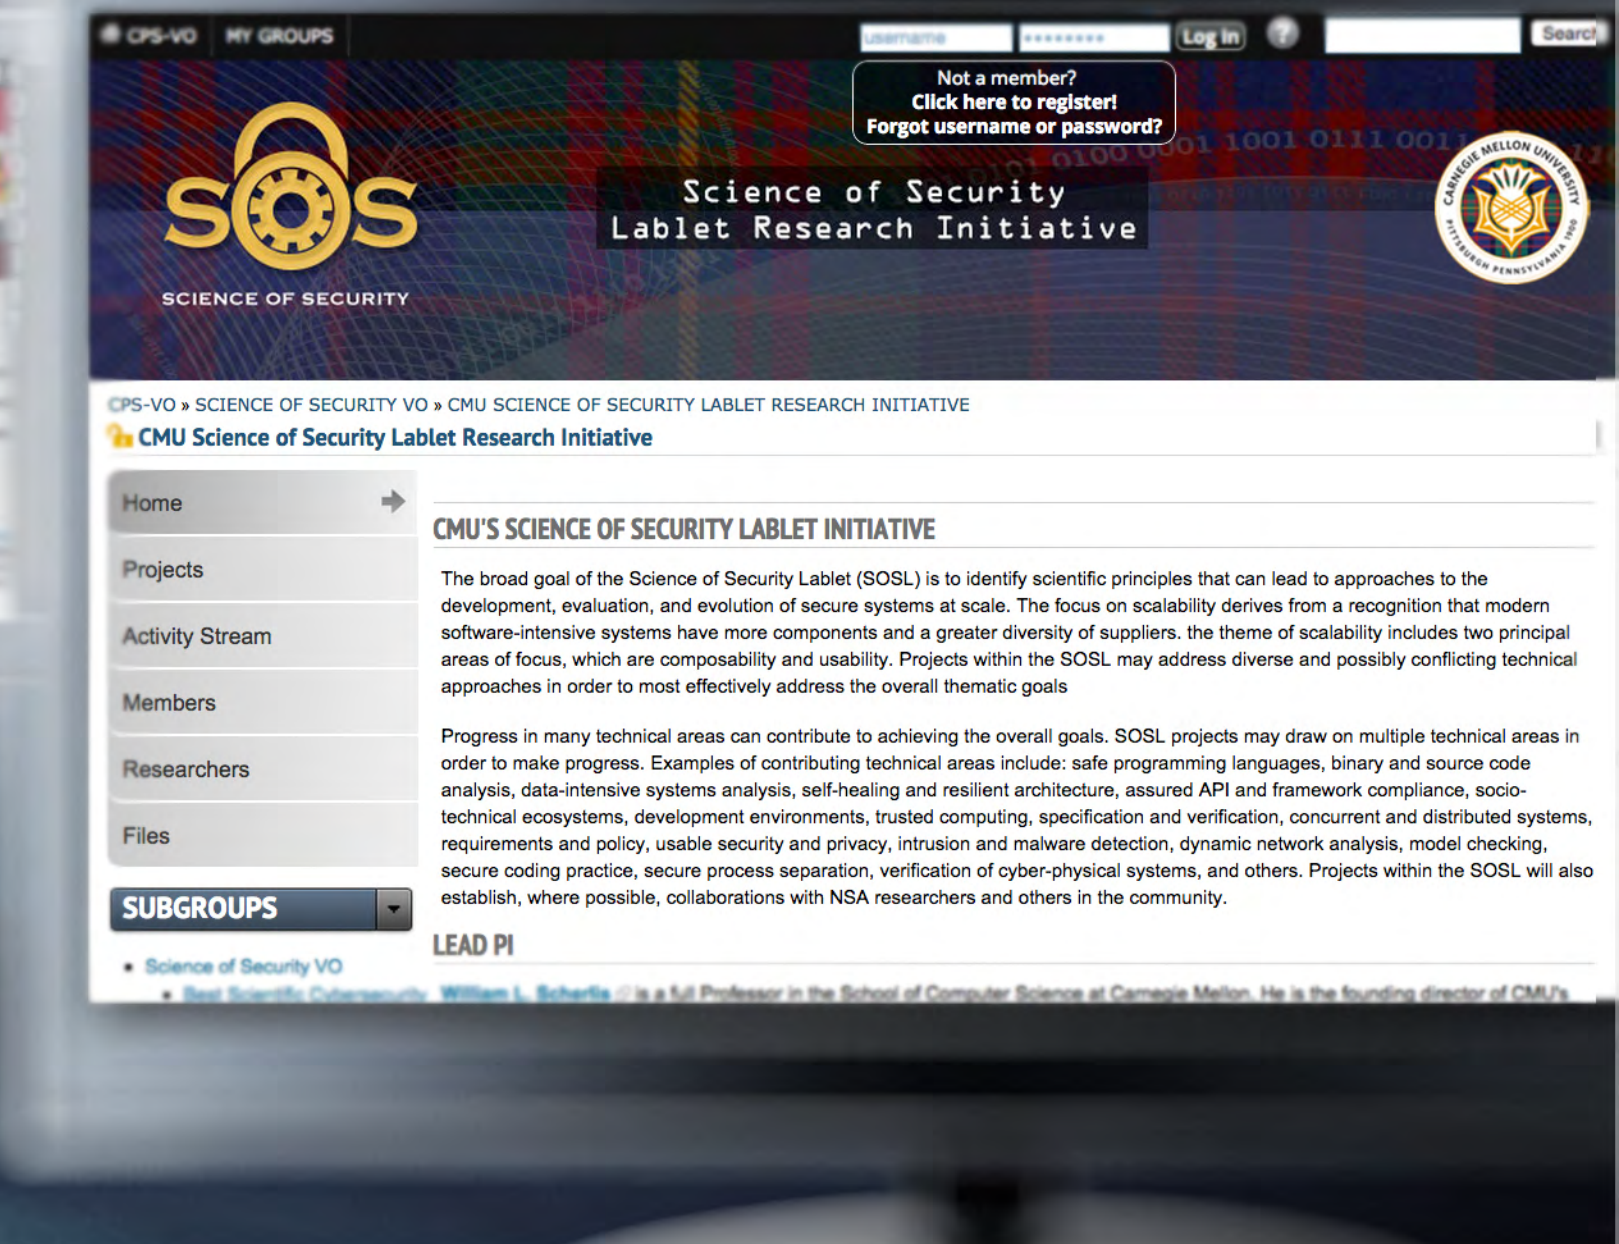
CPS-VO MY GROUPS username •••••••• Log In ? Search

Not a member?
Click here to register!
Forgot username or password?

SOS
SCIENCE OF SECURITY

Science of Security
Lablet Research Initiative

1001 0111 0011

CARNEGIE MELLON UNIVERSITY PITTSBURGH PENNSYLVANIA 1900

CPS-VO » SCIENCE OF SECURITY VO » CMU SCIENCE OF SECURITY LABLET RESEARCH INITIATIVE

CMU Science of Security Lablet Research Initiative

Home
Projects
Activity Stream
Members
Researchers
Files

SUBGROUPS

• Science of Security VO
• Best Scientific Cybersecurity

CMU'S SCIENCE OF SECURITY LABLET INITIATIVE

The broad goal of the Science of Security Lablet (SOSL) is to identify scientific principles that can lead to approaches to the development, evaluation, and evolution of secure systems at scale. The focus on scalability derives from a recognition that modern software-intensive systems have more components and a greater diversity of suppliers. the theme of scalability includes two principal areas of focus, which are composability and usability. Projects within the SOSL may address diverse and possibly conflicting technical approaches in order to most effectively address the overall thematic goals

Progress in many technical areas can contribute to achieving the overall goals. SOSL projects may draw on multiple technical areas in order to make progress. Examples of contributing technical areas include: safe programming languages, binary and source code analysis, data-intensive systems analysis, self-healing and resilient architecture, assured API and framework compliance, socio-technical ecosystems, development environments, trusted computing, specification and verification, concurrent and distributed systems, requirements and policy, usable security and privacy, intrusion and malware detection, dynamic network analysis, model checking, secure coding practice, secure process separation, verification of cyber-physical systems, and others. Projects within the SOSL will also establish, where possible, collaborations with NSA researchers and others in the community.

LEAD PI

William L. Scherlis is a full Professor in the School of Computer Science at Carnegie Mellon. He is the founding director of CMU's